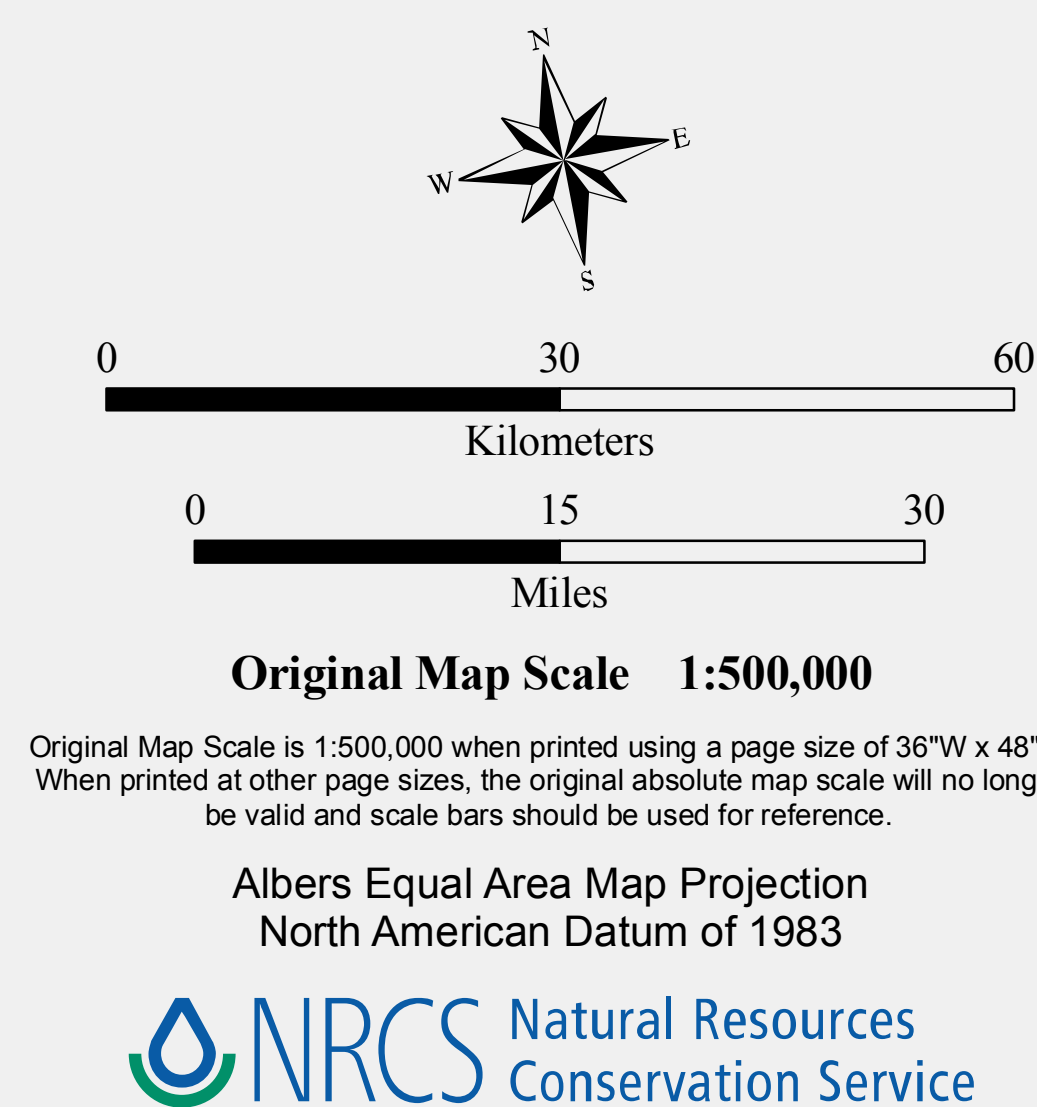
N
E
W
S

0 30 60

Kilometers

0 15 30

Miles

**Original Map Scale 1:500,000**

Original Map Scale is 1:500,000 when printed using a page size of 36"W x 48" When printed at other page sizes, the original absolute map scale will no long be valid and scale bars should be used for reference.

Albers Equal Area Map Projection
North American Datum of 1983

NRCS Natural Resources Conservation Service